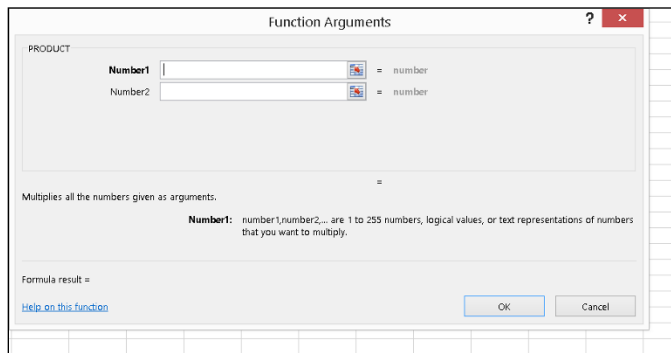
Function Arguments

?

PRODUCT

Number1 = number

Number2 = number

=

Multiplies all the numbers given as arguments.

Number1: number1,number2,... are 1 to 255 numbers, logical values, or text representations of numbers that you want to multiply.

Formula result =

Help on this function

OK

Cancel